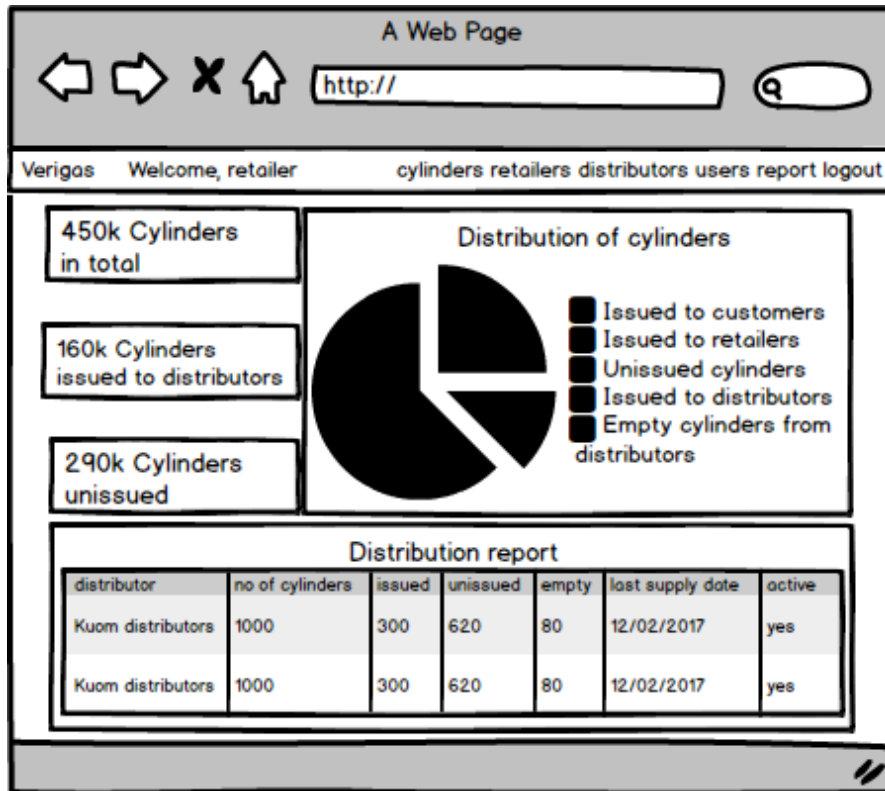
A Web Page

http://

Verigas Welcome, retailer cylinders retailers distributors users report logout

450k Cylinders in total

160k Cylinders issued to distributors

290k Cylinders unissued

Distribution of cylinders

Issued to customers
Issued to retailers
Unissued cylinders
Issued to distributors
Empty cylinders from distributors

Distribution report

| distributor | no of cylinders | issued | unissued | empty | last supply date | active |
|---|---|---|---|---|---|---|
| Kuom distributors | 1000 | 300 | 620 | 80 | 12/02/2017 | yes |
| Kuom distributors | 1000 | 300 | 620 | 80 | 12/02/2017 | yes |